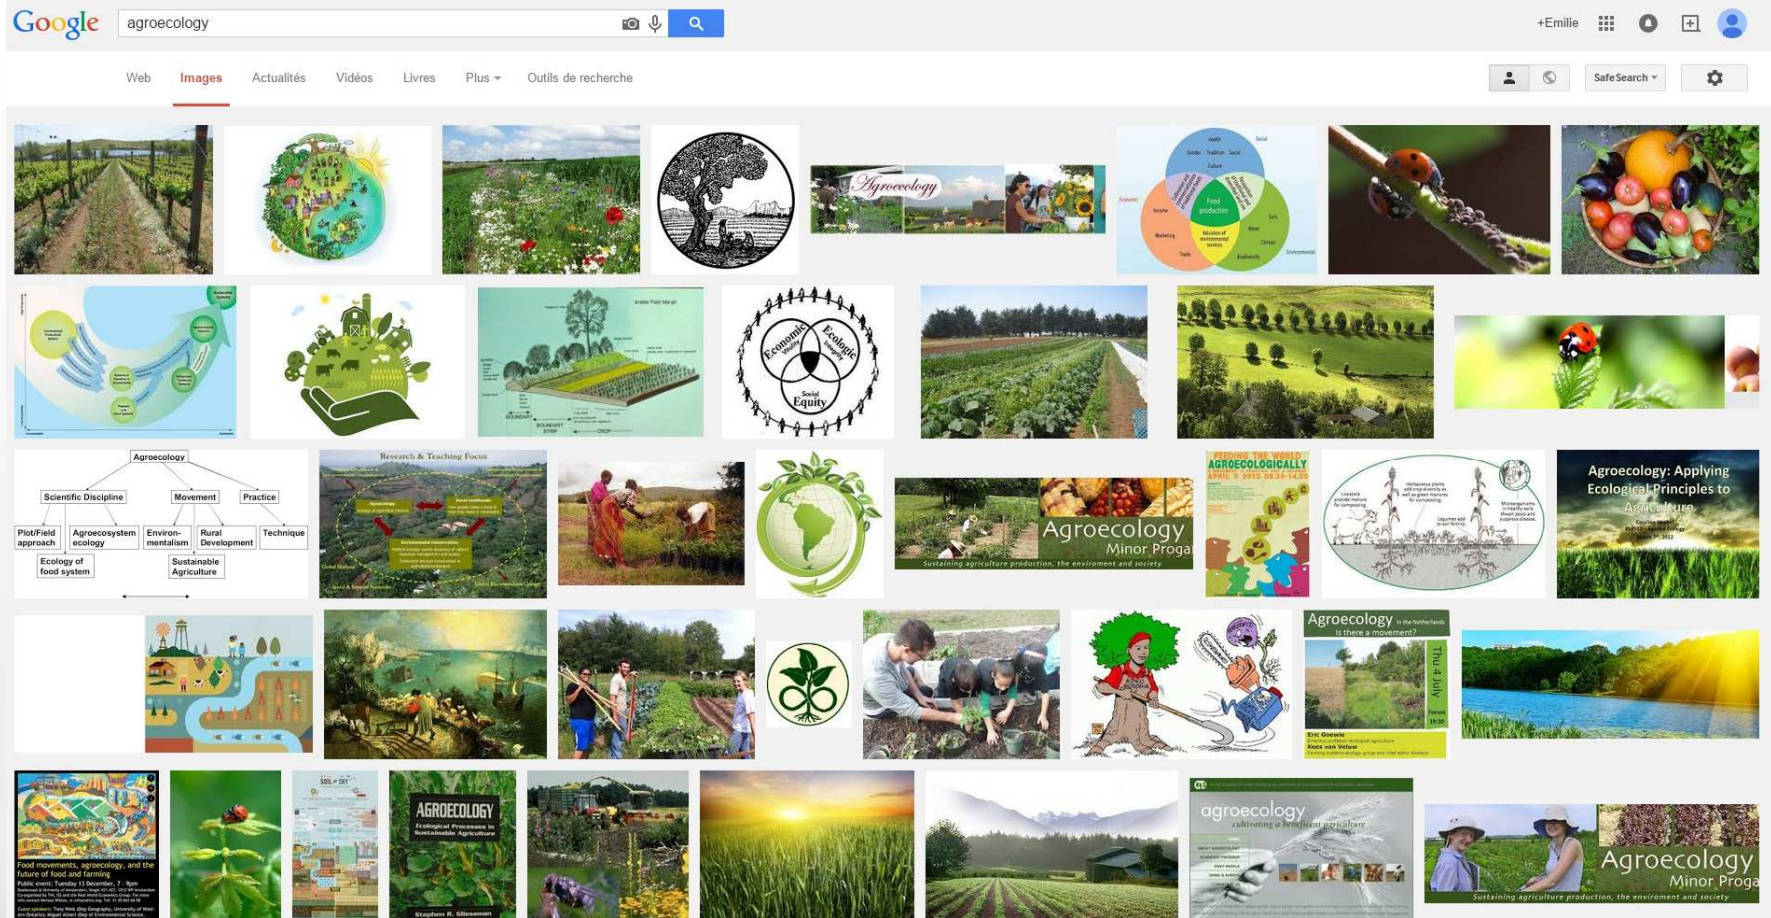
Google agroecology

+Emilie

Web Images Actualités Vidéos Livres Plus Outils de recherche

SafeSearch

Agroecology

Economic Ecologic Social Equity

Agroecology
Scientific Discipline
Movement
Practice
Plot/Field approach
Agroecosystem ecology
Environmentalism
Rural Development
Technique
Ecology of food system
Sustainable Agriculture

Research & Teaching Focus

Agroecology Minor Program
Sustaining agriculture production, the enviroment and society

FEEDING THE WORLD AGROECOLOGICALLY

Agroecology: Applying Ecological Principles to Agriculture

Agroecology in the Netherlands
Is there a movement?
Thu 4 July
Eric Goewie
Kees van Veluw

Food movements, agroecology, and the future of food and farming

SOIL SKY

AGROECOLOGY
Ecological Processes in Sustainable Agriculture
Stephen R. Gliessman

agroecology
cultivating a beneficent agriculture

Agroecology Minor Program
Sustaining agriculture production, the enviroment and society